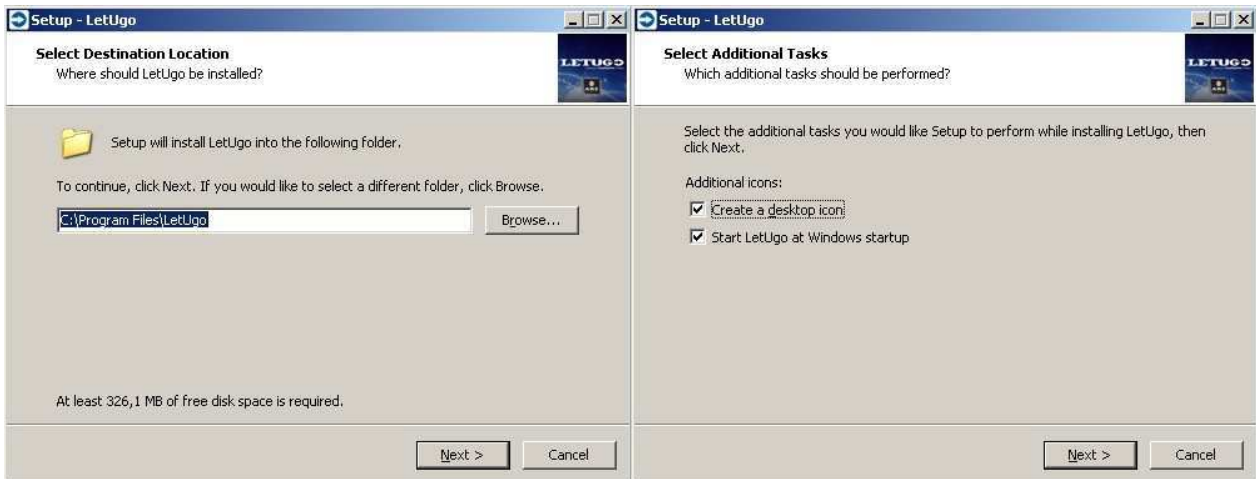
Setup - LetUgo

Select Destination Location
Where should LetUgo be installed?

LETUGO

Setup will install LetUgo into the following folder.

To continue, click Next. If you would like to select a different folder, click Browse.

C:\Program Files\LetUgo

Browse...

At least 326,1 MB of free disk space is required.

Next >

Cancel

Setup - LetUgo

Select Additional Tasks
Which additional tasks should be performed?

LETUGO

Select the additional tasks you would like Setup to perform while installing LetUgo, then click Next.

Additional icons:

Create a desktop icon

Start LetUgo at Windows startup

Next >

Cancel